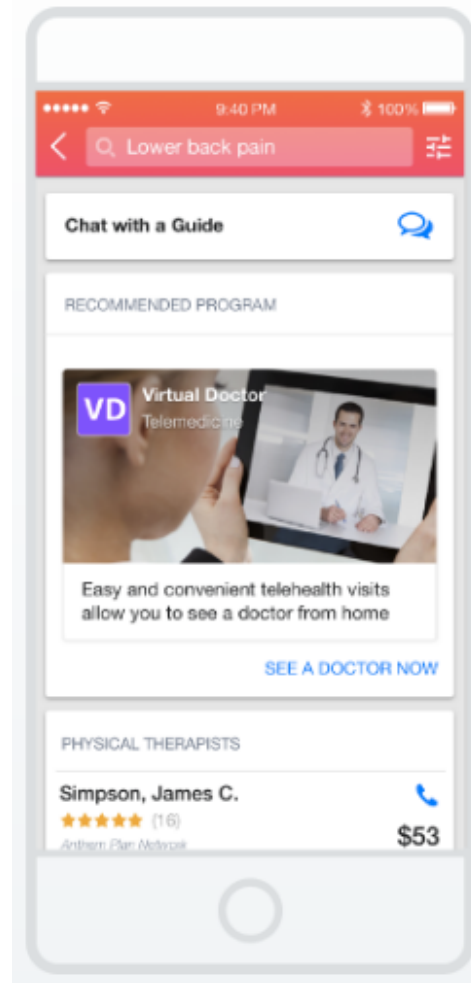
••••• 9:40 PM 100%

Lower back pain

Chat with a Guide

RECOMMENDED PROGRAM

VD Virtual Doctor
Telemedicine

Easy and convenient telehealth visits allow you to see a doctor from home

SEE A DOCTOR NOW

PHYSICAL THERAPISTS

Simpson, James C.
★★★★★ (16)
Anthem Plan Network
$53